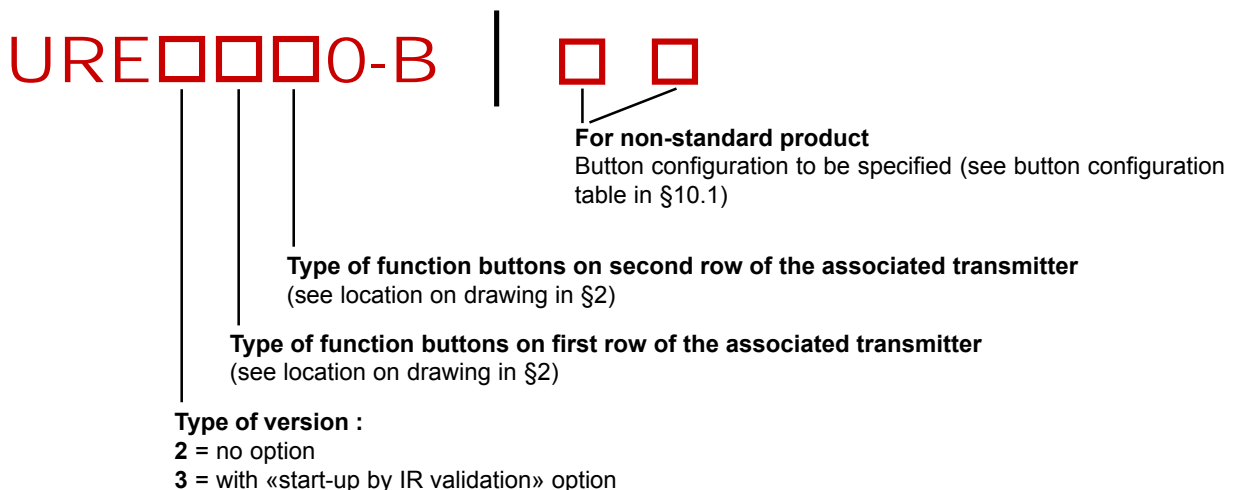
URE□□□0-B | □ □

**For non-standard product**
Button configuration to be specified (see button configuration table in §10.1)

**Type of function buttons on second row of the associated transmitter**
(see location on drawing in §2)

**Type of function buttons on first row of the associated transmitter**
(see location on drawing in §2)

**Type of version :**
**2** = no option
**3** = with «start-up by IR validation» option